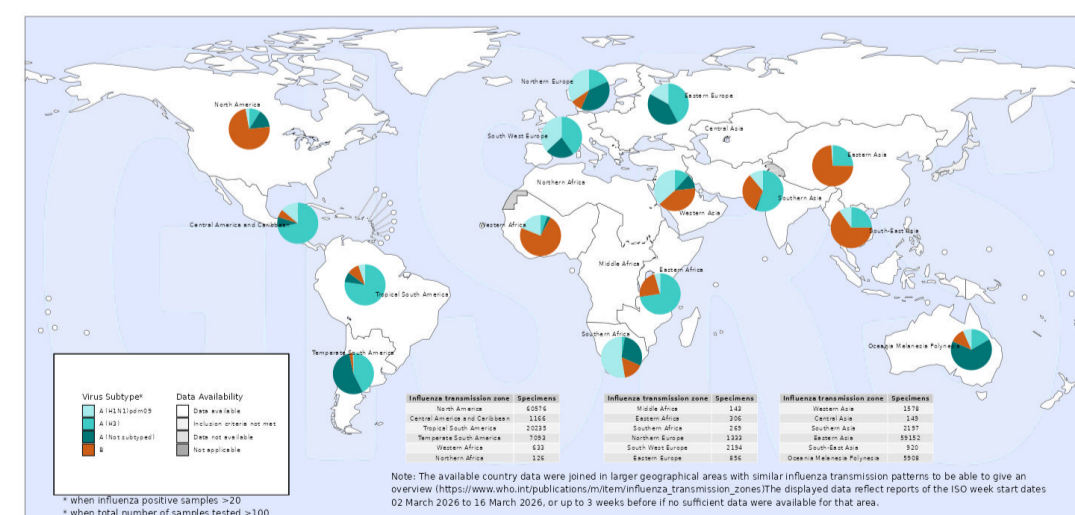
North America

Northern Europe

Eastern Europe

South West Europe

Central Asia

Eastern Asia

Northern Africa

Western Asia

Southern Asia

Central America and Caribbean

Western Africa

South-East Asia

Middle Africa

Eastern Africa

Tropical South America

Southern Africa

Oceania Melanesia Polynesia

Temperate South America

Virus Subtype*

A (H1N1)pdm09

A (H3)

A (Not subtyped)

B

Data Availability

Data available

Inclusion criteria not met

Data not available

Not applicable

| Influenza transmission zone | Specimens |
|---|---|
| North America | 60576 |
| Central America and Caribbean | 1166 |
| Tropical South America | 20235 |
| Temperate South America | 7053 |
| Western Africa | 633 |
| Northern Africa | 126 |

| Influenza transmission zone | Specimens |
|---|---|
| Middle Africa | 143 |
| Eastern Africa | 306 |
| Southern Africa | 269 |
| Northern Europe | 1333 |
| South West Europe | 2194 |
| Eastern Europe | 856 |

| Influenza transmission zone | Specimens |
|---|---|
| Western Asia | 1578 |
| Central Asia | 149 |
| Southern Asia | 2197 |
| Eastern Asia | 59152 |
| South-East Asia | 920 |
| Oceania Melanesia Polynesia | 5906 |

Note: The available country data were joined in larger geographical areas with similar influenza transmission patterns to be able to give an overview (https://www.who.int/publications/m/item/influenza_transmission_zones)The displayed data reflect reports of the ISO week start dates 02 March 2026 to 16 March 2026, or up to 3 weeks before if no sufficient data were available for that area.

* when influenza positive samples >20
* when total number of samples tested >100